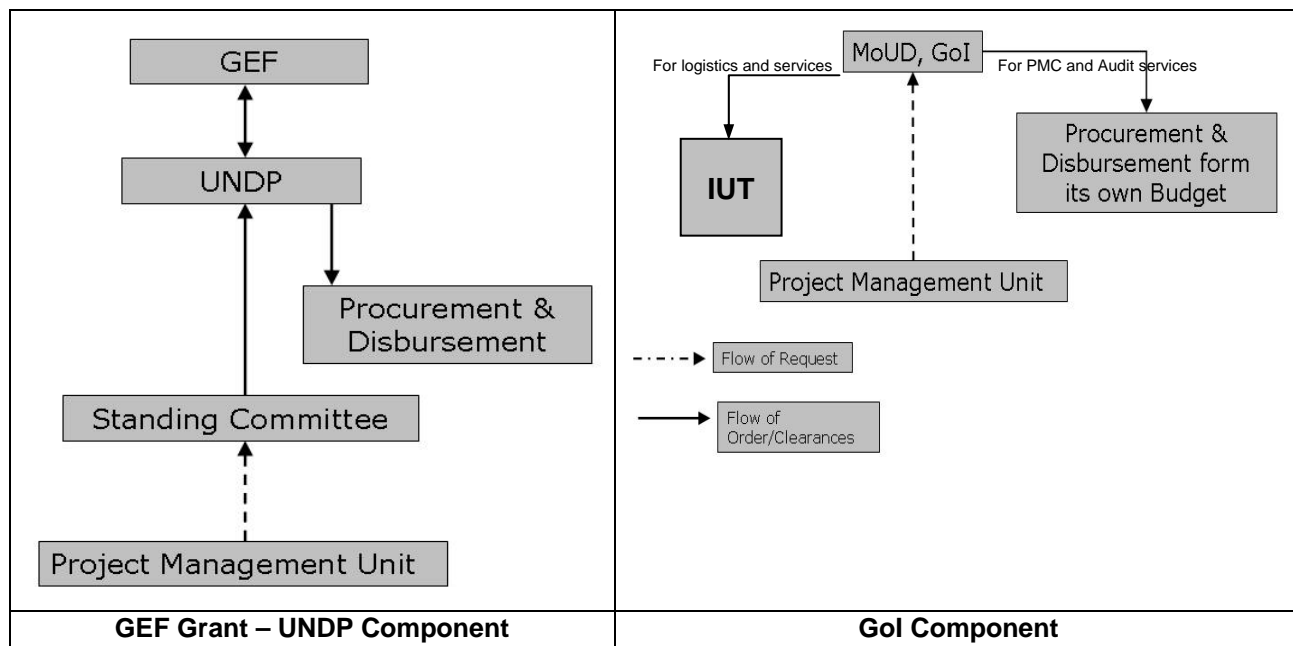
GEF

UNDP

Procurement & Disbursement

Standing Committee

Project Management Unit

MoUD, GoI

For logistics and services

For PMC and Audit services

IUT

Procurement & Disbursement form its own Budget

Project Management Unit

Flow of Request

Flow of Order/Clearances

GEF Grant – UNDP Component

GoI Component